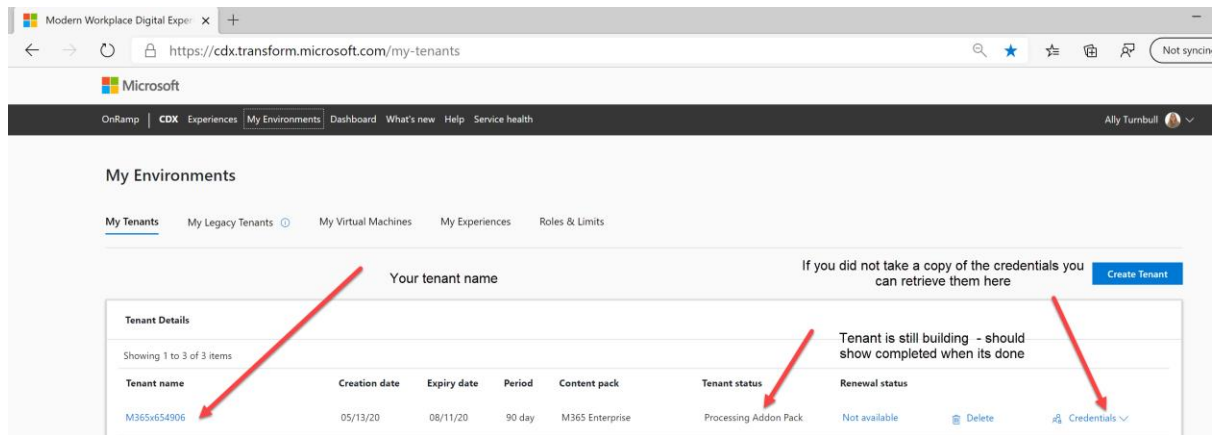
Modern Workplace Digital Exper ×  +

https://cdx.transform.microsoft.com/my-tenants

Not syncin

Microsoft

OnRamp | CDX Experiences My Environments Dashboard What's new Help Service health

Ally Turnbull

My Environments

My Tenants   My Legacy Tenants   My Virtual Machines   My Experiences   Roles & Limits

Your tenant name

If you did not take a copy of the credentials you can retrieve them here

Create Tenant

Tenant Details

Tenant is still building - should show completed when its done

Showing 1 to 3 of 3 items

| Tenant name | Creation date | Expiry date | Period | Content pack | Tenant status | Renewal status | | |
|---|---|---|---|---|---|---|---|---|
| M365x654906 | 05/13/20 | 08/11/20 | 90 day | M365 Enterprise | Processing Addon Pack | Not available | Delete | Credentials |